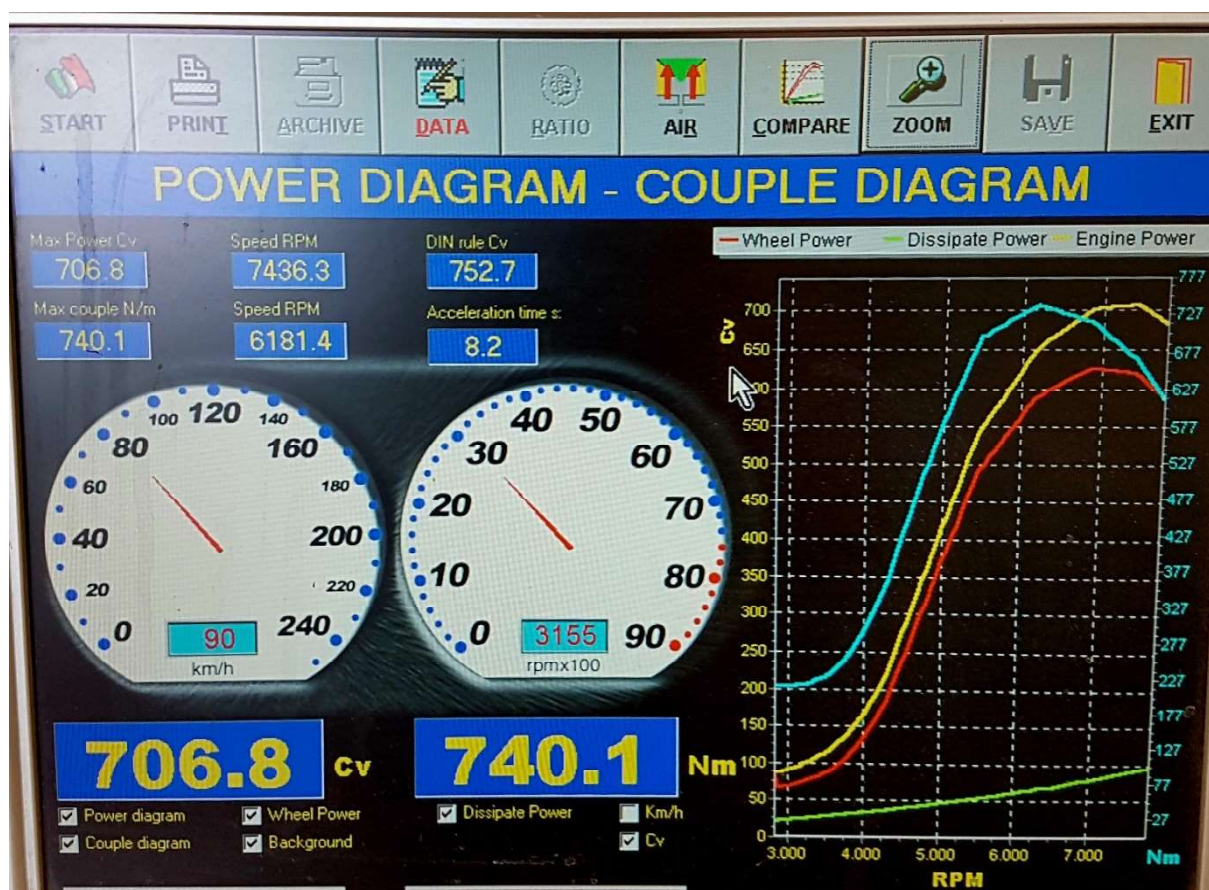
START PRINT ARCHIVE DATA RATIO AIR COMPARE ZOOM SAVE EXIT

POWER DIAGRAM - COUPLE DIAGRAM

Max Power Cv
706.8
Speed RPM
7436.3
DIN rule Cv
752.7
Max couple N/m
740.1
Speed RPM
6181.4
Acceleration time s:
8.2

Wheel Power Dissipate Power Engine Power

0 20 40 60 80 100 120 140 160 180 200 220 240
90
km/h

0 10 20 30 40 50 60 70 80 90
3155
rpmx100

Cv
700 650 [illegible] 550 500 450 400 350 300 250 200 150 100 50 0
777 727 677 627 577 527 477 427 377 327 277 227 177 127 77 27
3.000 4.000 5.000 6.000 7.000
RPM
Nm

706.8 Cv
740.1 Nm

Power diagram
Wheel Power
Dissipate Power
Km/h
Couple diagram
Background
Cv